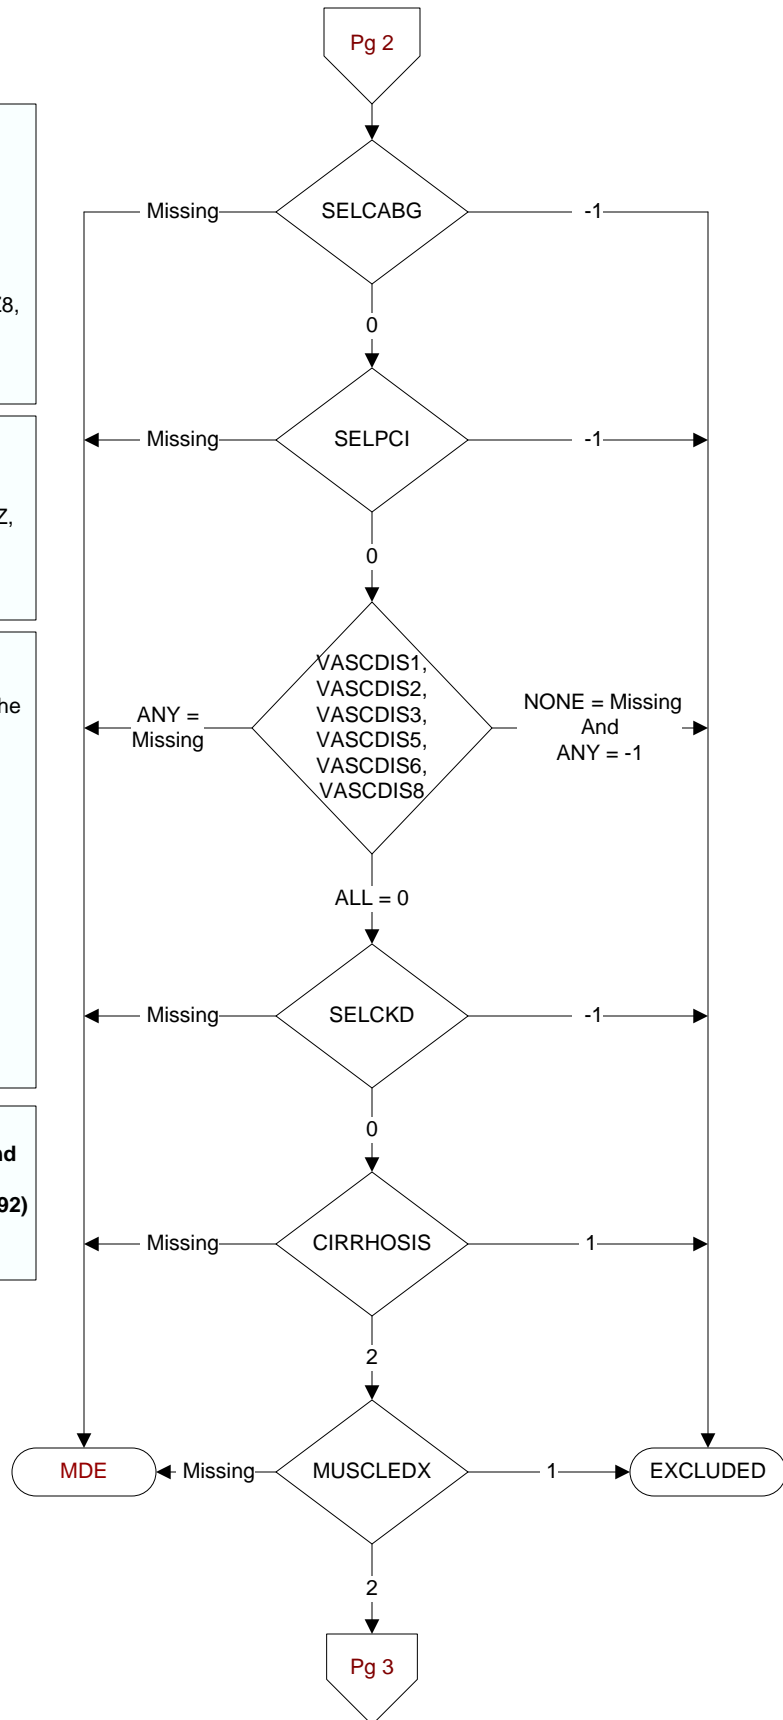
Pg 2

SELCABG
Missing
-1
0

8,

SELPCI
Missing
-1
0

Z,

VASCDIS1, VASCDIS2, VASCDIS3, VASCDIS5, VASCDIS6, VASCDIS8
he
ANY = Missing
NONE = Missing And ANY = -1
ALL = 0

SELCKD
Missing
-1
0

nd
92)

CIRRHOSIS
Missing
1
2

MUSCLEDX
MDE
Missing
1
EXCLUDED
2

Pg 3